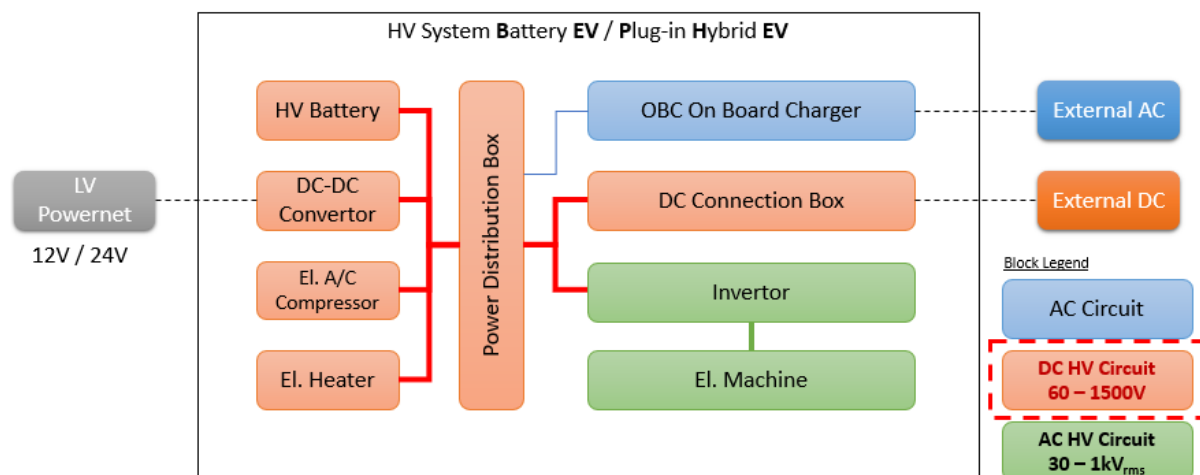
HV System **B**attery **EV** / **P**lug-in **H**ybrid **EV**

LV Powernet

12V / 24V

HV Battery

DC-DC Convertor

El. A/C Compressor

El. Heater

Power Distribution Box

OBC On Board Charger

DC Connection Box

Invertor

El. Machine

External AC

External DC

Block Legend

AC Circuit

DC HV Circuit 60 – 1500V

AC HV Circuit 30 – 1kV$_{rms}$